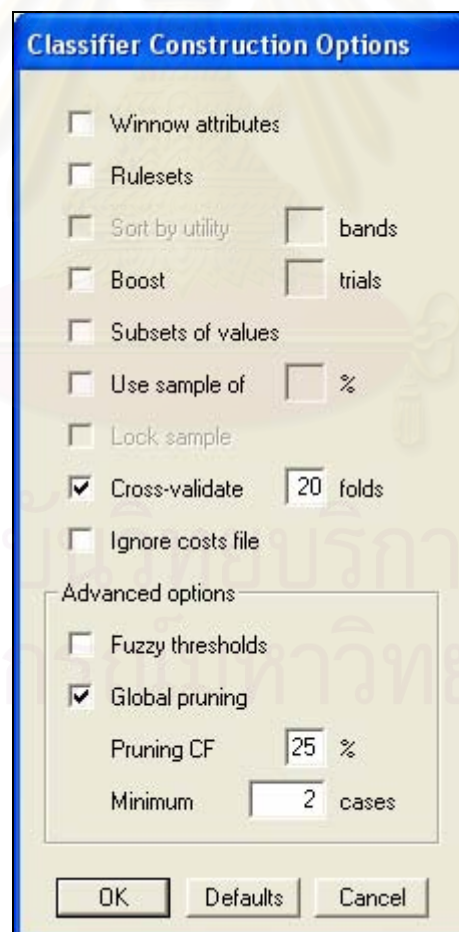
Classifier Construction Options

Winnow attributes

Rulesets

Sort by utility bands

Boost trials

Subsets of values

Use sample of %

Lock sample

Cross-validate 20 folds

Ignore costs file

Advanced options

Fuzzy thresholds

Global pruning

Pruning CF 25 %

Minimum 2 cases

OK Defaults Cancel